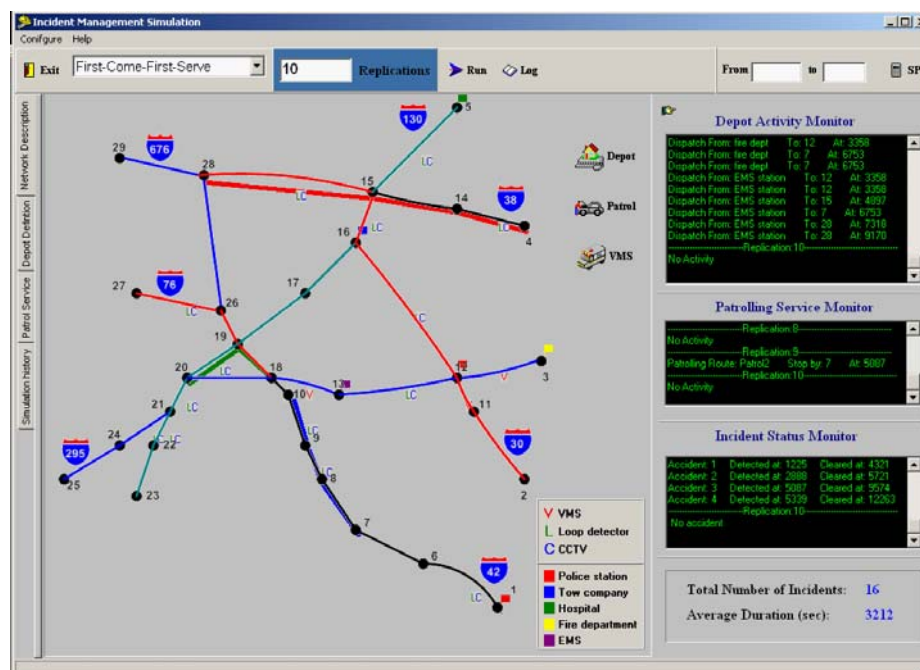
Incident Management Simulation

Configure Help

Exit First-Come-First-Serve 10 Replications Run Log From to SP

Network Description
Depot Definition
Patrol Service
Simulation history

676 130 38 76 295 30 42

29 28 5 15 14 4 16 27 26 17 19 20 18 10 13 12 3 11 21 24 22 9 8 23 25 7 6 2 1

LC LC LC LC LC LC LC LC LC LC LC LC LC C C V V

Depot
Patrol
VMS

V VMS
L Loop detector
C CCTV
Police station
Tow company
Hospital
Fire department
EMS

Depot Activity Monitor

Dispatch From: fire dept To: 12 At: 3358
Dispatch From: fire dept To: 7 At: 6753
Dispatch From: fire dept To: 7 At: 6753
Dispatch From: EMS station To: 12 At: 3358
Dispatch From: EMS station To: 12 At: 3358
Dispatch From: EMS station To: 15 At: 4897
Dispatch From: EMS station To: 7 At: 6753
Dispatch From: EMS station To: 28 At: 7310
Dispatch From: EMS station To: 28 At: 9170
Replication 10
No Activity

Patrolling Service Monitor

Replication 8
No Activity
Replication 9
Patrolling Route: Patrol2 Stop by: 7 At: 5087
Replication 10
No Activity

Incident Status Monitor

Accident: 1 Detected at: 1225 Cleared at: 4321
Accident: 2 Detected at: 2888 Cleared at: 5721
Accident: 3 Detected at: 5087 Cleared at: 9574
Accident: 4 Detected at: 5339 Cleared at: 12263
Replication 10
No accident

Total Number of Incidents: 16
Average Duration (sec): 3212